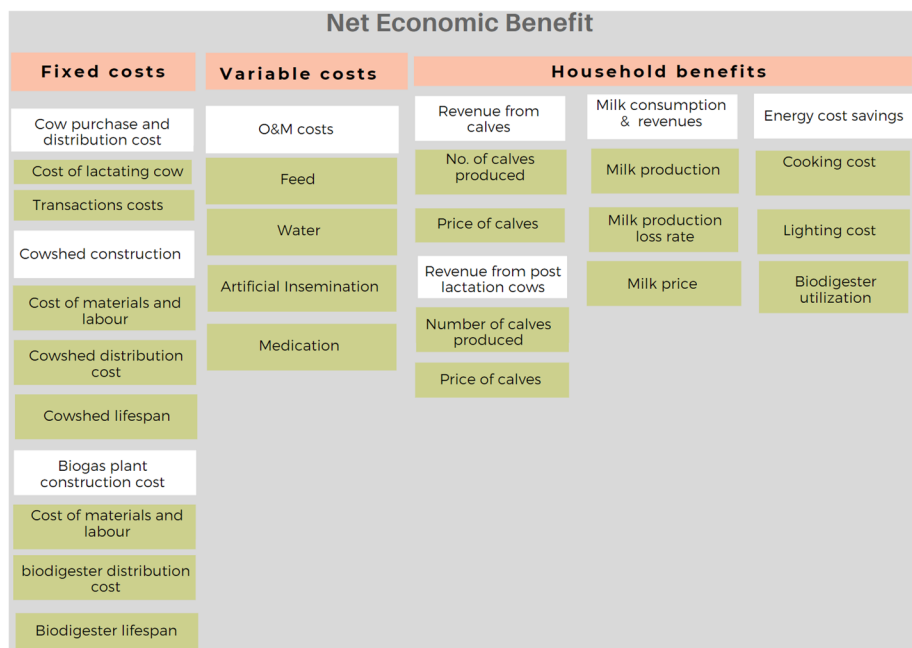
Net Economic Benefit

Fixed costs

Cow purchase and distribution cost

Cost of lactating cow

Transactions costs

Cowshed construction

Cost of materials and labour

Cowshed distribution cost

Cowshed lifespan

Biogas plant construction cost

Cost of materials and labour

biodigester distribution cost

Biodigester lifespan

Variable costs

O&M costs

Feed

Water

Artificial Insemination

Medication

Household benefits

Revenue from calves

No. of calves produced

Price of calves

Revenue from post lactation cows

Number of calves produced

Price of calves

Milk consumption & revenues

Milk production

Milk production loss rate

Milk price

Energy cost savings

Cooking cost

Lighting cost

Biodigester utilization